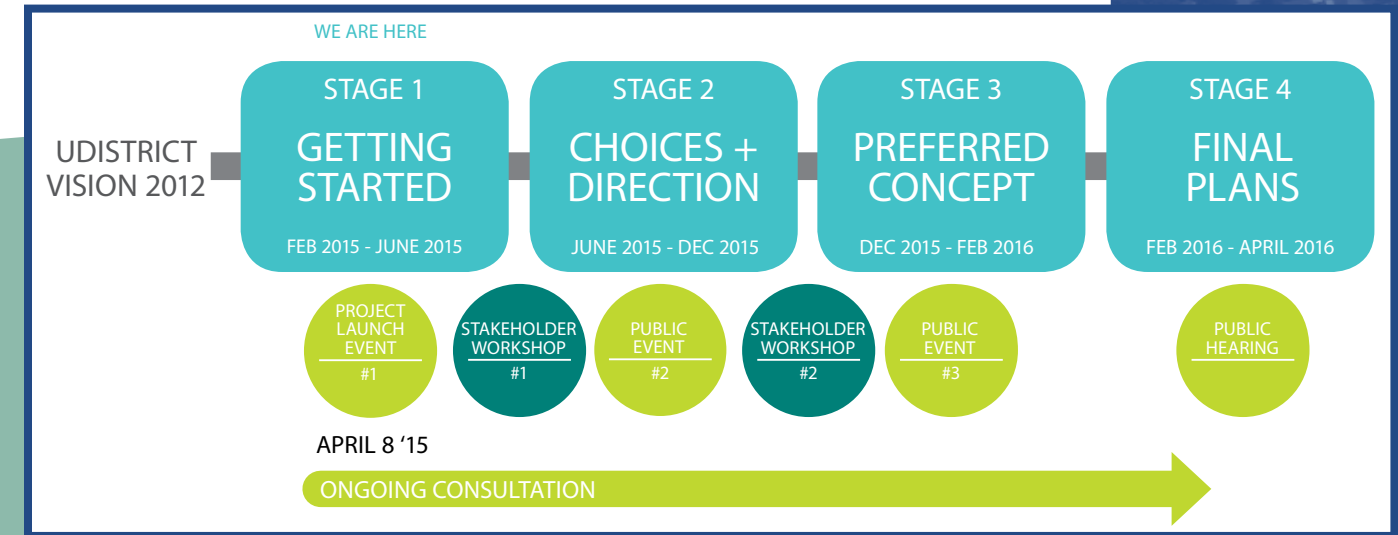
WE ARE HERE

UDISTRICT VISION 2012

STAGE 1
GETTING STARTED
FEB 2015 - JUNE 2015

STAGE 2
CHOICES + DIRECTION
JUNE 2015 - DEC 2015

STAGE 3
PREFERRED CONCEPT
DEC 2015 - FEB 2016

STAGE 4
FINAL PLANS
FEB 2016 - APRIL 2016

PROJECT LAUNCH EVENT
#1

STAKEHOLDER WORKSHOP
#1

PUBLIC EVENT
#2

STAKEHOLDER WORKSHOP
#2

PUBLIC EVENT
#3

PUBLIC HEARING

APRIL 8 '15

ONGOING CONSULTATION